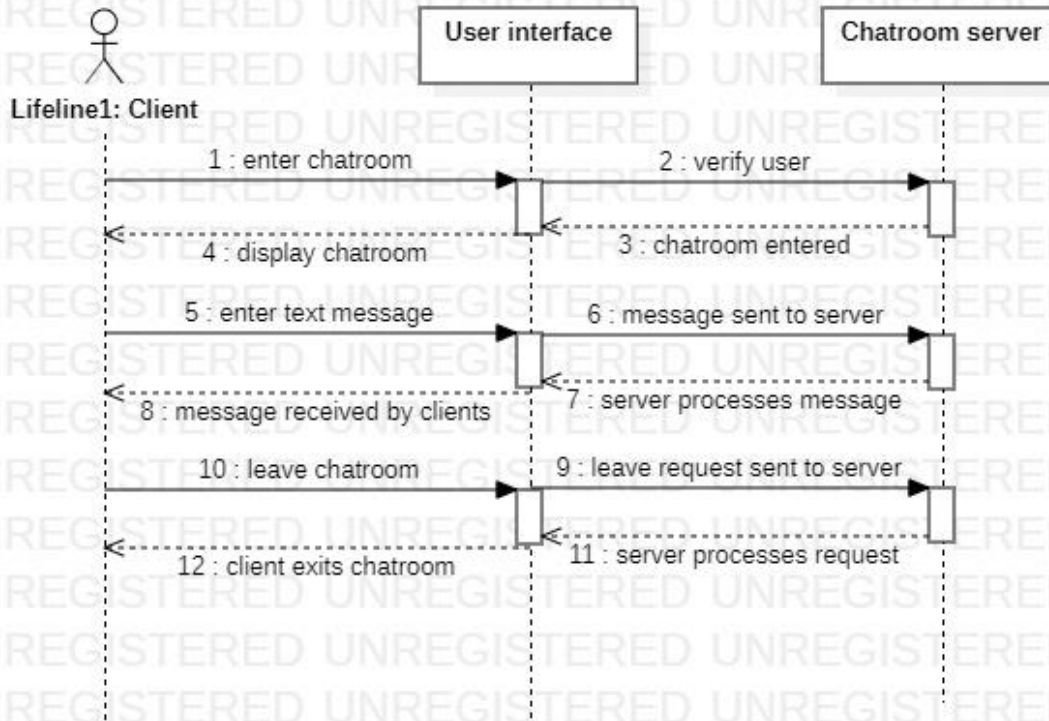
User interface

Chatroom server

Lifeline1: Client

1 : enter chatroom

2 : verify user

3 : chatroom entered

4 : display chatroom

5 : enter text message

6 : message sent to server

7 : server processes message

8 : message received by clients

10 : leave chatroom

9 : leave request sent to server

11 : server processes request

12 : client exits chatroom

REGISTERED UNREGISTERED UNREGISTERED